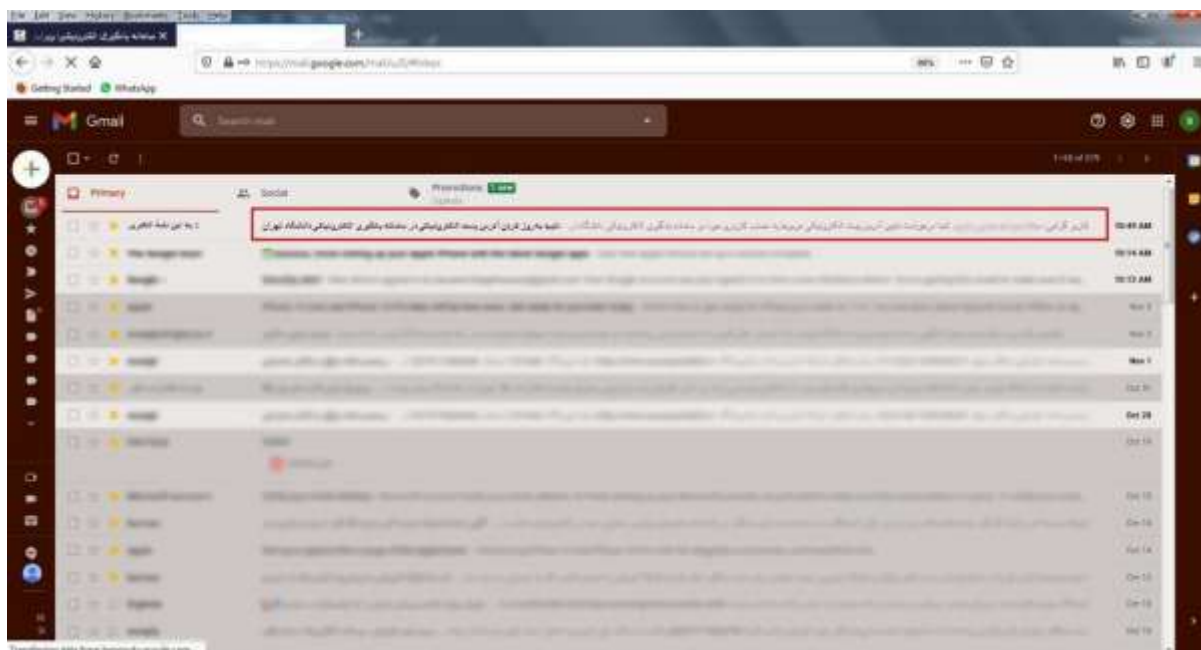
File Edit View History Bookmarks Tools Help

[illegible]

https://mail.google.com/mail/u/0/#inbox

Getting Started WhatsApp

Gmail

Search mail

Primary

Social

Promotions

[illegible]

10:49 AM

10:14 AM

10:13 AM

Nov 3

Nov 3

Nov 1

Oct 31

Oct 28

Oct 19

Oct 19

Oct 19

Oct 19

Oct 19

Oct 19

Oct 19